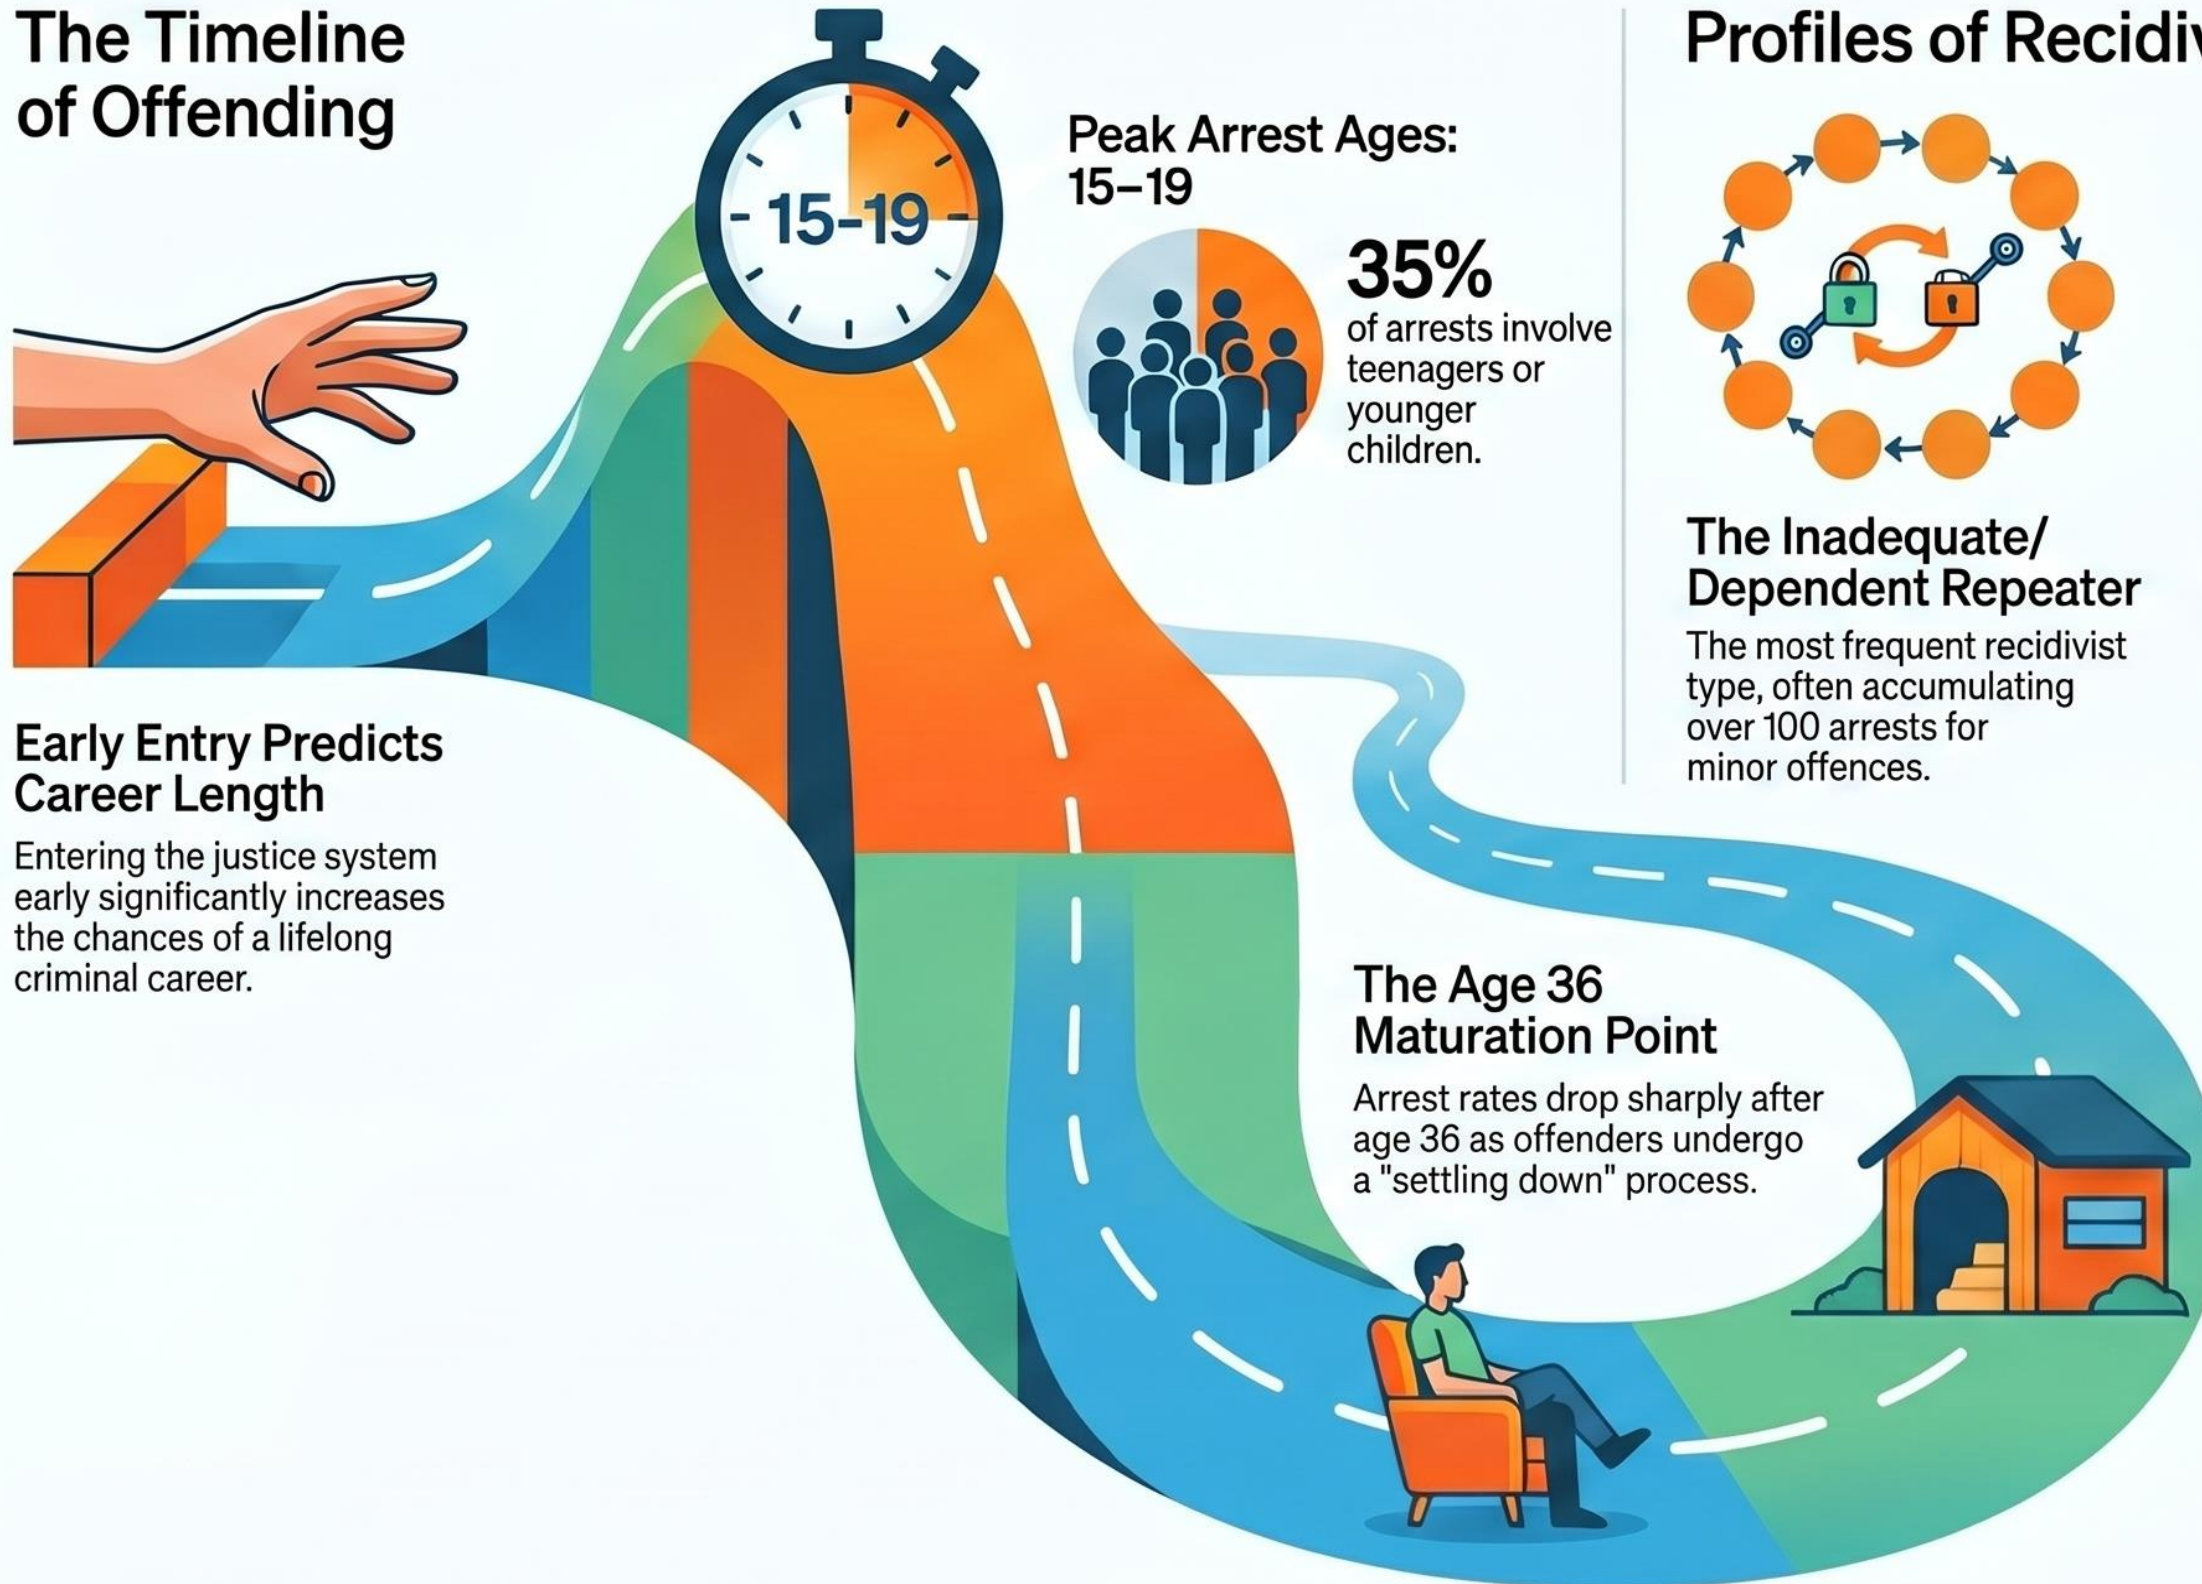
The Timeline of Offending

15-19

Peak Arrest Ages: 15–19

35%
of arrests involve teenagers or younger children.

Early Entry Predicts Career Length

Entering the justice system early significantly increases the chances of a lifelong criminal career.

The Age 36 Maturation Point

Arrest rates drop sharply after age 36 as offenders undergo a "settling down" process.

Profiles of Recidiv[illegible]

The Inadequate/ Dependent Repeater

The most frequent recidivist type, often accumulating over 100 arrests for minor offences.